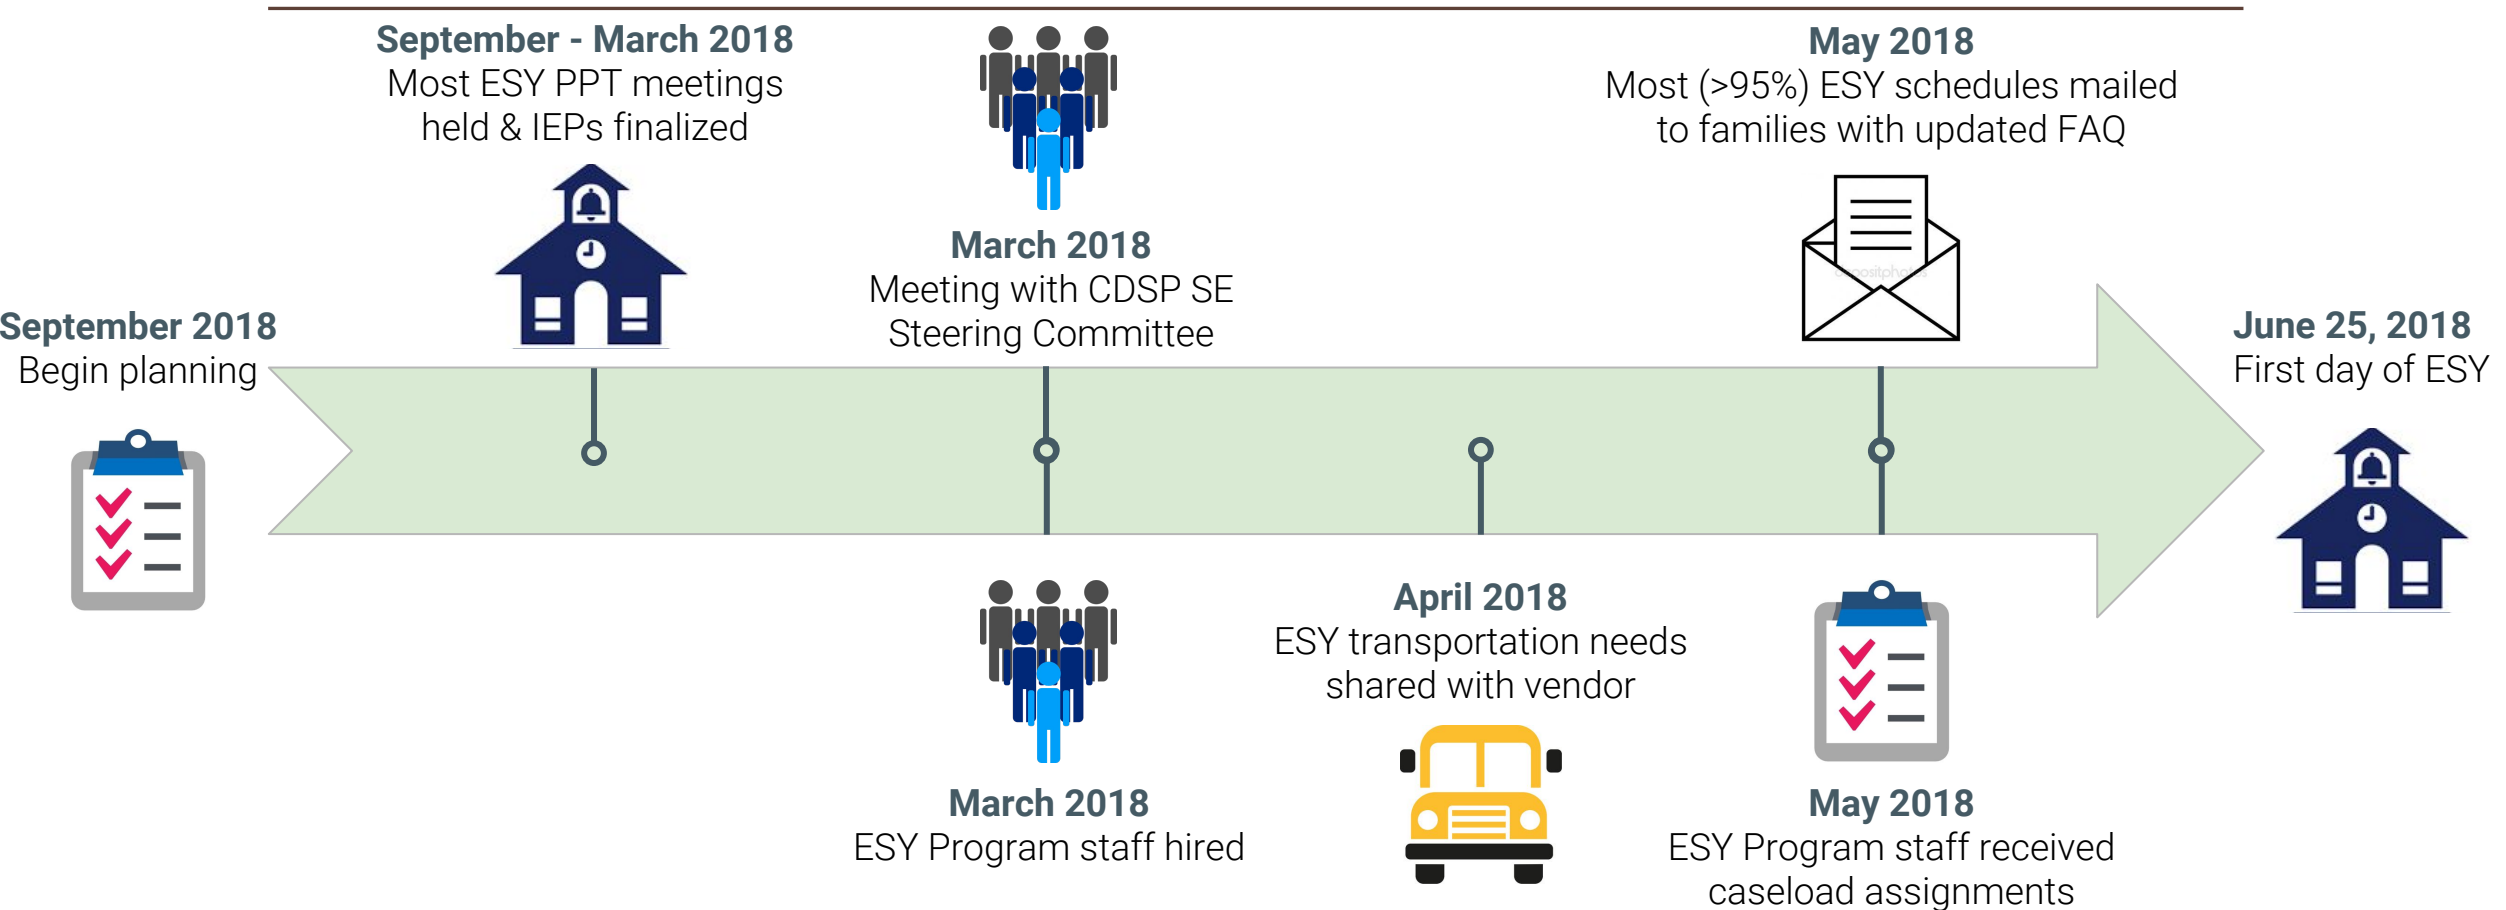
September - March 2018
Most ESY PPT meetings held & IEPs finalized

March 2018
Meeting with CDSP SE Steering Committee

May 2018
Most (>95%) ESY schedules mailed to families with updated FAQ

September 2018
Begin planning

June 25, 2018
First day of ESY

March 2018
ESY Program staff hired

April 2018
ESY transportation needs shared with vendor

May 2018
ESY Program staff received caseload assignments